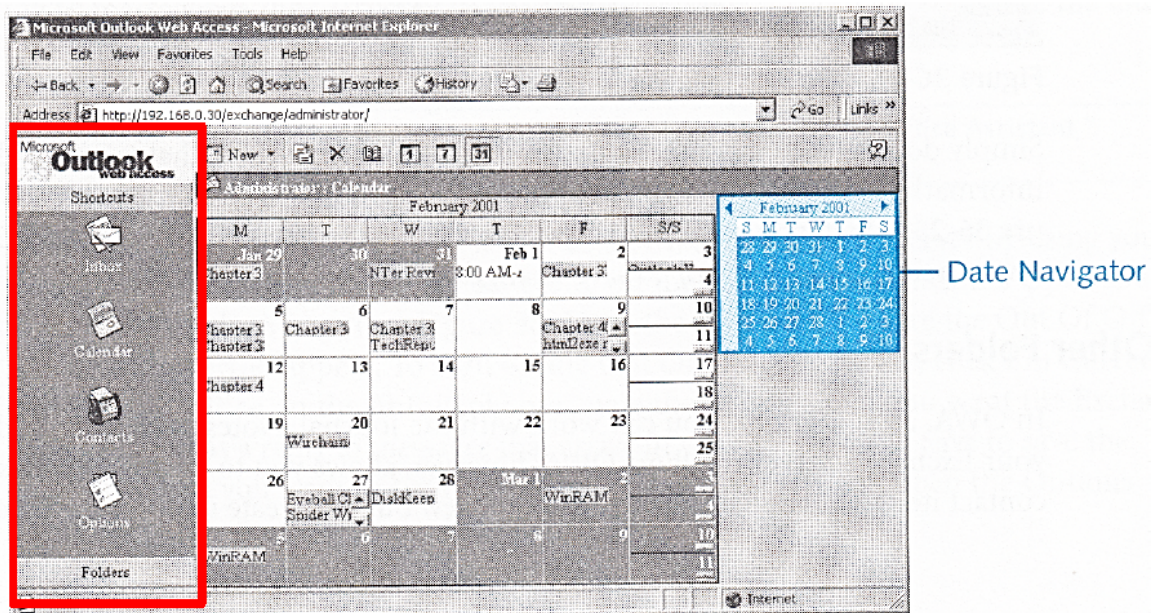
Microsoft Outlook Web Access - Microsoft Internet Explorer

File Edit View Favorites Tools Help

Back Search Favorites History

Address http://192.168.0.30/exchange/administrator/ Go Links »

Microsoft Outlook Web Access

Shortcuts

Inbox

Calendar

Contacts

Options

Folders

New

1 7 31

Administrator : Calendar

February 2001

| M | T | W | T | F | S/S |
|---|---|---|---|---|---|
| Jan 29 Chapter 3 | 30 | 31 NTer Revi | Feb 1 8:00 AM- | 2 Chapter 3 | 3 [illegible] 4 |
| 5 Chapter 3 Chapter 3 | 6 Chapter 3 | 7 Chapter 3 TechRepu | 8 | 9 Chapter 4 html2exe | 10 11 |
| 12 Chapter 4 | 13 | 14 | 15 | 16 | 17 18 |
| 19 | 20 Wirchain | 21 | 22 | 23 | 24 25 |
| 26 | 27 Eyeball Cl Spider W | 28 DiskKeep | Mar 1 | 2 WinRAM | 3 4 |
| 5 WinRAM | 6 | 7 | 8 | 9 | 10 11 |

February 2001

| S | M | T | W | T | F | S |
|---|---|---|---|---|---|---|
| 28 | 29 | 30 | 31 | 1 | 2 | 3 |
| 4 | 5 | 6 | 7 | 8 | 9 | 10 |
| 11 | 12 | 13 | 14 | 15 | 16 | 17 |
| 18 | 19 | 20 | 21 | 22 | 23 | 24 |
| 25 | 26 | 27 | 28 | 1 | 2 | 3 |
| 4 | 5 | 6 | 7 | 8 | 9 | 10 |

Date Navigator

Internet